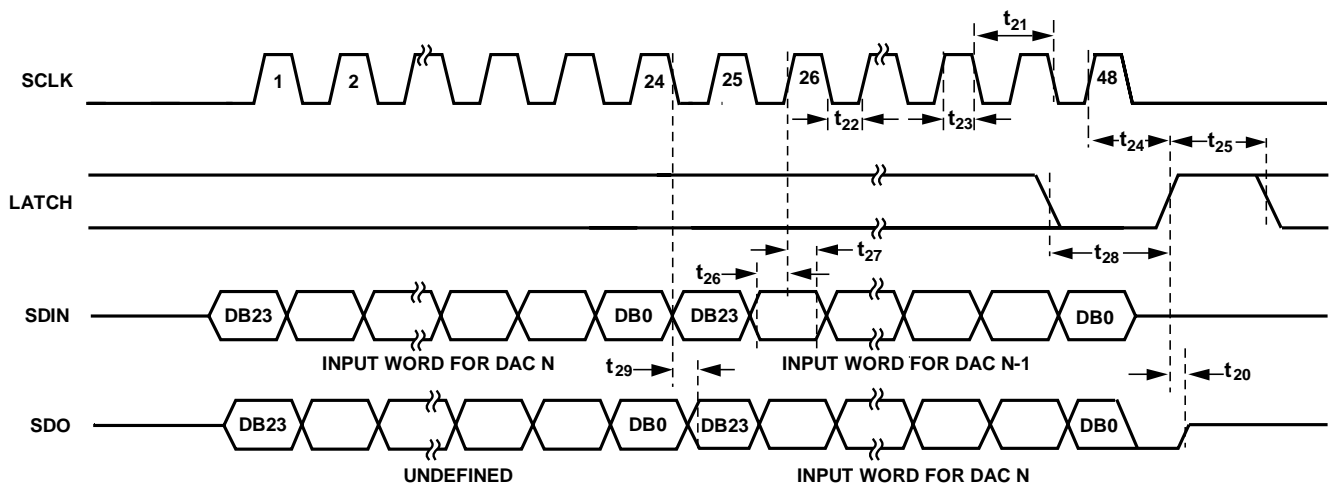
SCLK
1
2
24
25
26
48
$t_{21}$
$t_{22}$
$t_{23}$
$t_{24}$
$t_{25}$

LATCH
$t_{27}$
$t_{26}$
$t_{28}$

SDIN
DB23
DB0
DB23
DB0
INPUT WORD FOR DAC N
INPUT WORD FOR DAC N-1
$t_{29}$
$t_{20}$

SDO
DB23
DB0
DB23
DB0
UNDEFINED
INPUT WORD FOR DAC N